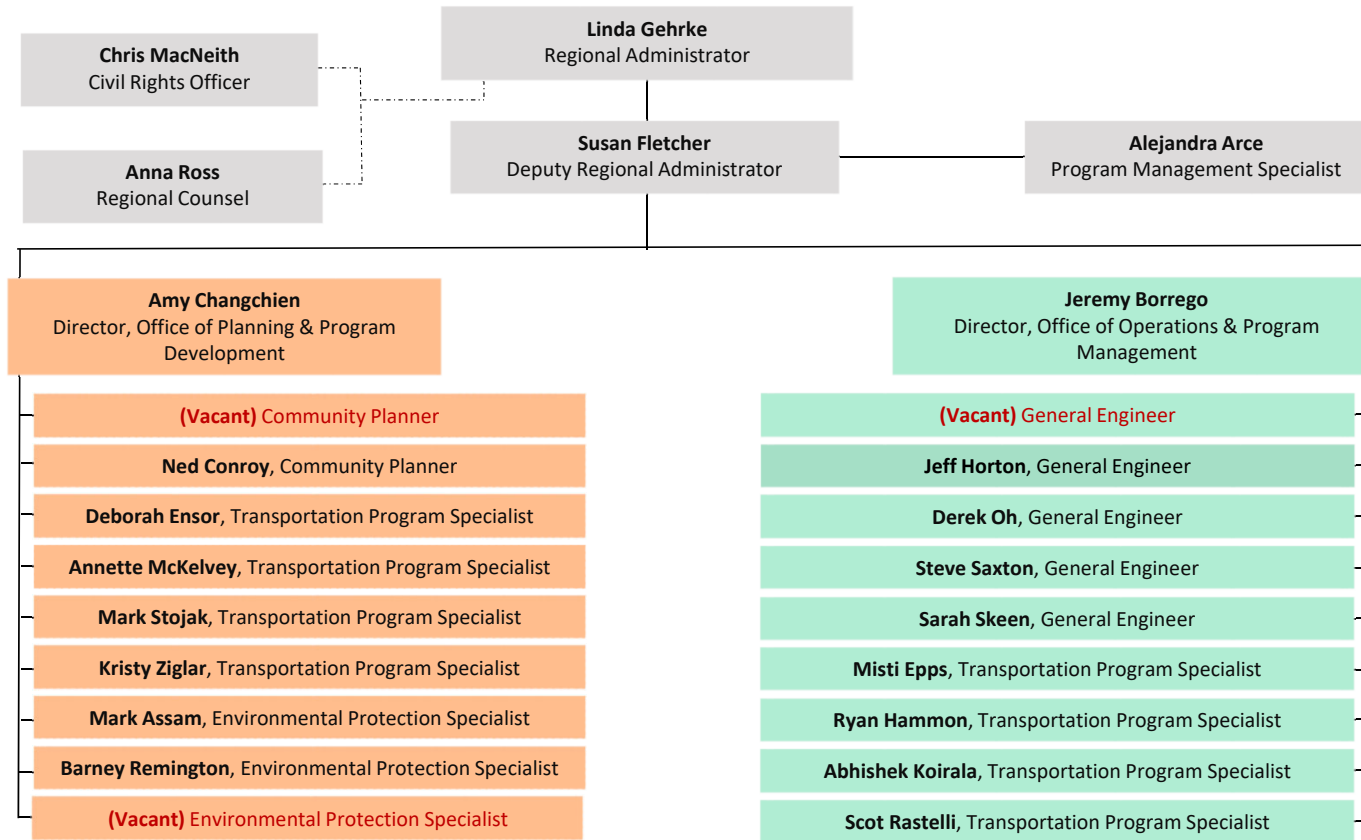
Linda Gehrke
Regional Administrator

Chris MacNeith
Civil Rights Officer

Anna Ross
Regional Counsel

Susan Fletcher
Deputy Regional Administrator

Alejandra Arce
Program Management Specialist

Amy Changchien
Director, Office of Planning & Program Development

(Vacant) Community Planner

Ned Conroy, Community Planner

Deborah Ensor, Transportation Program Specialist

Annette McKelvey, Transportation Program Specialist

Mark Stojak, Transportation Program Specialist

Kristy Ziglar, Transportation Program Specialist

Mark Assam, Environmental Protection Specialist

Barney Remington, Environmental Protection Specialist

(Vacant) Environmental Protection Specialist

Jeremy Borrego
Director, Office of Operations & Program Management

(Vacant) General Engineer

Jeff Horton, General Engineer

Derek Oh, General Engineer

Steve Saxton, General Engineer

Sarah Skeen, General Engineer

Misti Epps, Transportation Program Specialist

Ryan Hammon, Transportation Program Specialist

Abhishek Koirala, Transportation Program Specialist

Scot Rastelli, Transportation Program Specialist